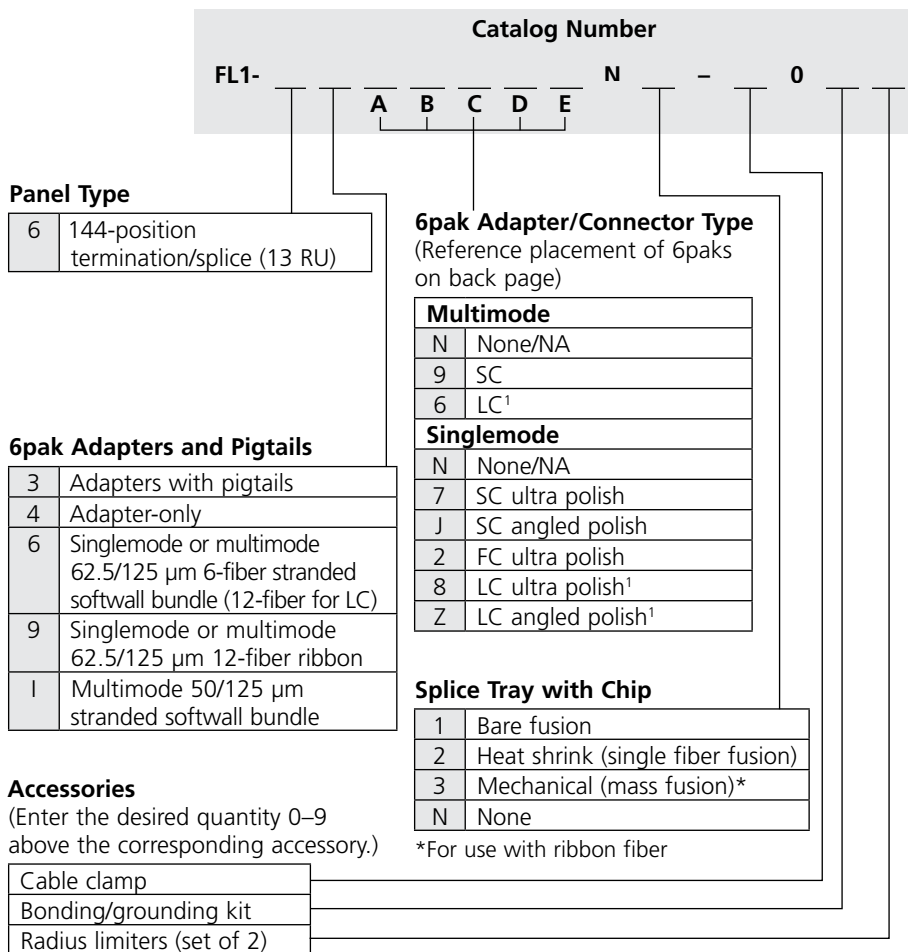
Catalog Number

FL1- \_ \_ \_ \_ \_ \_ \_ N \_ – \_ 0 \_ \_

A B C D E

Panel Type

| 6 | 144-position termination/splice (13 RU) |
|---|---|

6pak Adapter/Connector Type
(Reference placement of 6paks on back page)

| Multimode | |
|---|---|
| N | None/NA |
| 9 | SC |
| 6 | LC$^1$ |
| **Singlemode** | |
| N | None/NA |
| 7 | SC ultra polish |
| J | SC angled polish |
| 2 | FC ultra polish |
| 8 | LC ultra polish$^1$ |
| Z | LC angled polish$^1$ |

6pak Adapters and Pigtails

| 3 | Adapters with pigtails |
|---|---|
| 4 | Adapter-only |
| 6 | Singlemode or multimode 62.5/125 µm 6-fiber stranded softwall bundle (12-fiber for LC) |
| 9 | Singlemode or multimode 62.5/125 µm 12-fiber ribbon |
| I | Multimode 50/125 µm stranded softwall bundle |

Splice Tray with Chip

| 1 | Bare fusion |
|---|---|
| 2 | Heat shrink (single fiber fusion) |
| 3 | Mechanical (mass fusion)* |
| N | None |

*For use with ribbon fiber

Accessories
(Enter the desired quantity 0–9 above the corresponding accessory.)

| Cable clamp |
|---|
| Bonding/grounding kit |
| Radius limiters (set of 2) |